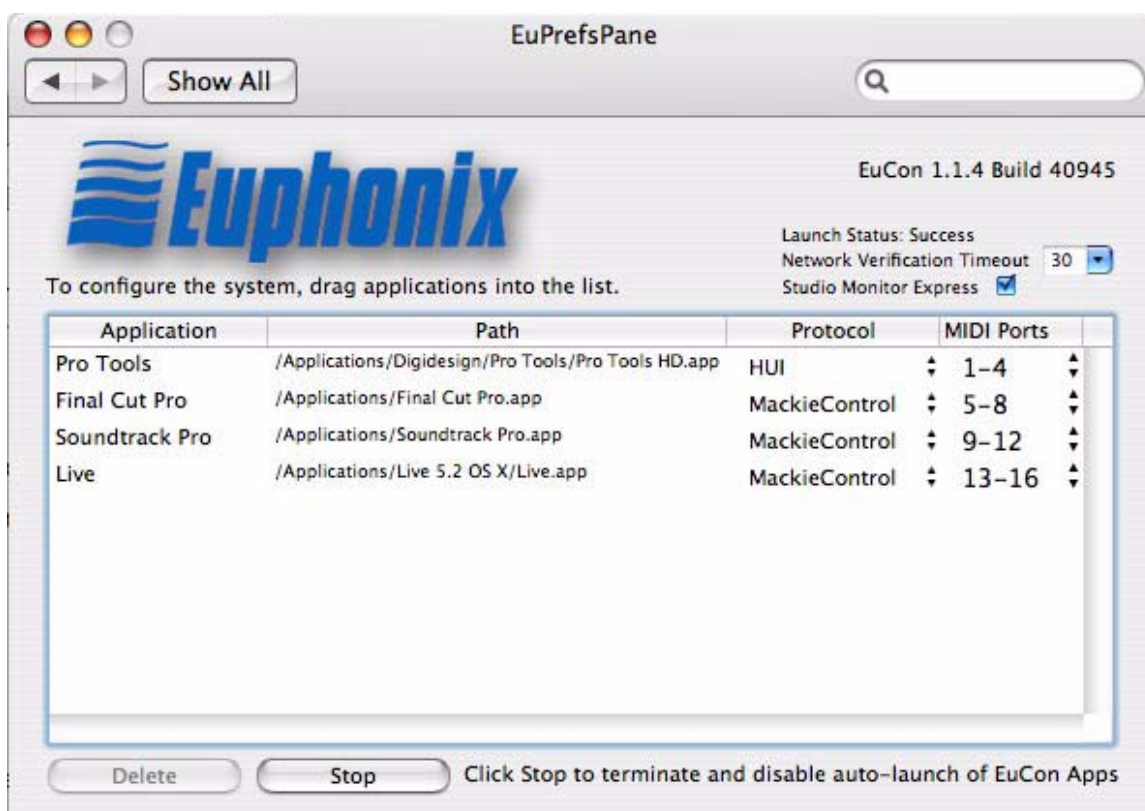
EuPrefsPane

Show All

Euphonix

EuCon 1.1.4 Build 40945

Launch Status: Success
Network Verification Timeout 30
Studio Monitor Express

To configure the system, drag applications into the list.

| Application | Path | Protocol | MIDI Ports |
|---|---|---|---|
| Pro Tools | /Applications/Digidesign/Pro Tools/Pro Tools HD.app | HUI | 1-4 |
| Final Cut Pro | /Applications/Final Cut Pro.app | MackieControl | 5-8 |
| Soundtrack Pro | /Applications/Soundtrack Pro.app | MackieControl | 9-12 |
| Live | /Applications/Live 5.2 OS X/Live.app | MackieControl | 13-16 |

Delete Stop Click Stop to terminate and disable auto-launch of EuCon Apps